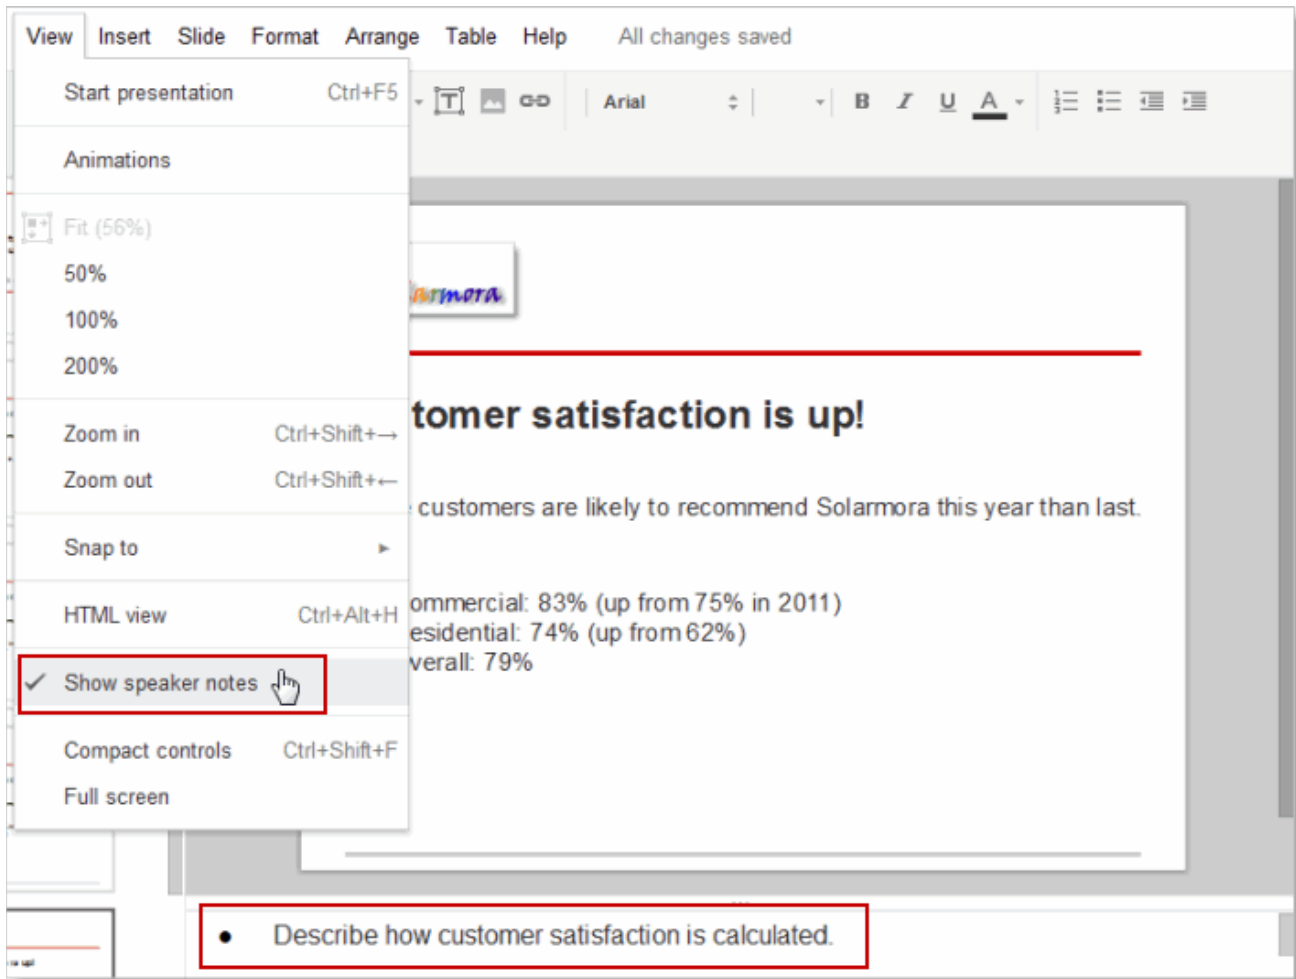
View Insert Slide Format Arrange Table Help All changes saved

Start presentation Ctrl+F5

Animations

Fit (56%)

50%

100%

200%

Zoom in Ctrl+Shift+→

Zoom out Ctrl+Shift+←

Snap to

HTML view Ctrl+Alt+H

Show speaker notes

Compact controls Ctrl+Shift+F

Full screen

Arial

B I U A

armora

tomer satisfaction is up!

customers are likely to recommend Solarmora this year than last.

ommercial: 83% (up from 75% in 2011)
esidential: 74% (up from 62%)
verall: 79%

• Describe how customer satisfaction is calculated.